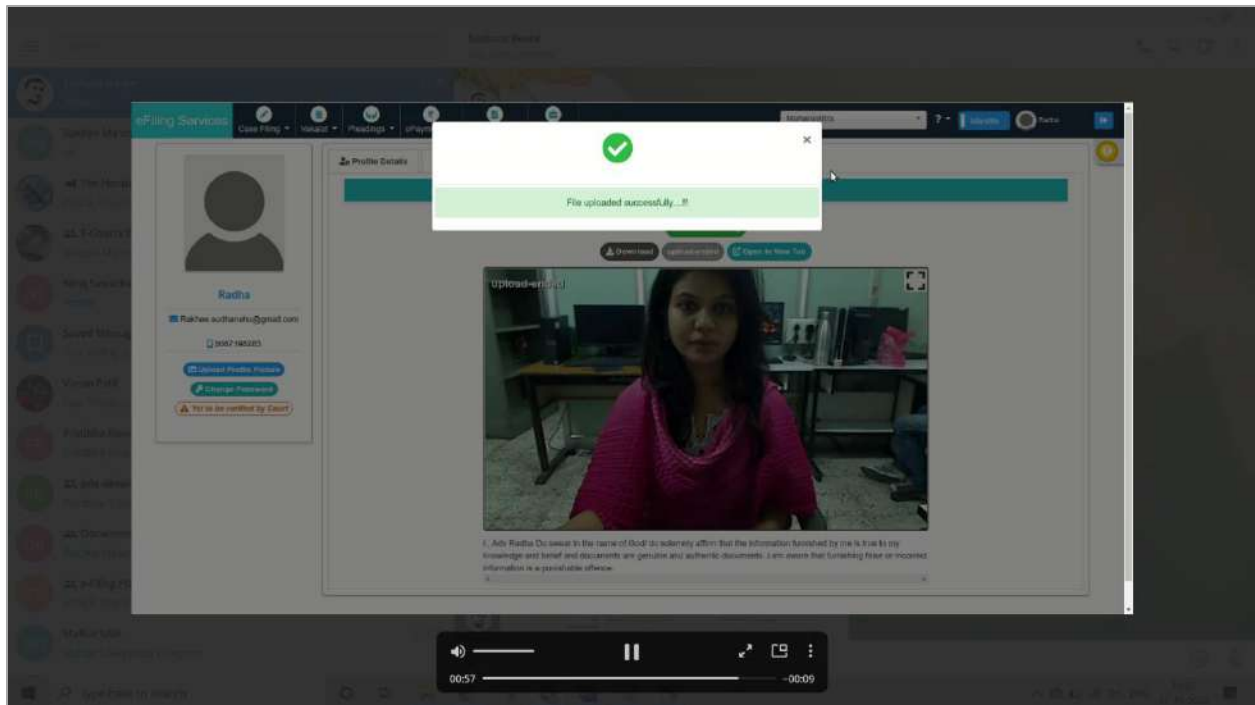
eFiling Services

Case Filing

Vakalat

Pleadings

ePay

Maharashtra

Radha

File uploaded successfully....!!!

Profile Details

Radha

Rakhee.sudhanshu@gmail.com

9087186283

Upload Profile Picture

Change Password

Yet to be certified by Court

Download

Upload-ended

Open In New Tab

Upload-ended

I, Adv Radha Do swear in the name of God/ do solemnly affirm that the information furnished by me is true to my knowledge and belief and documents are genuine and authentic documents. I am aware that furnishing false or incorrect information is a punishable offence.

00:57

-00:09

Type here to search